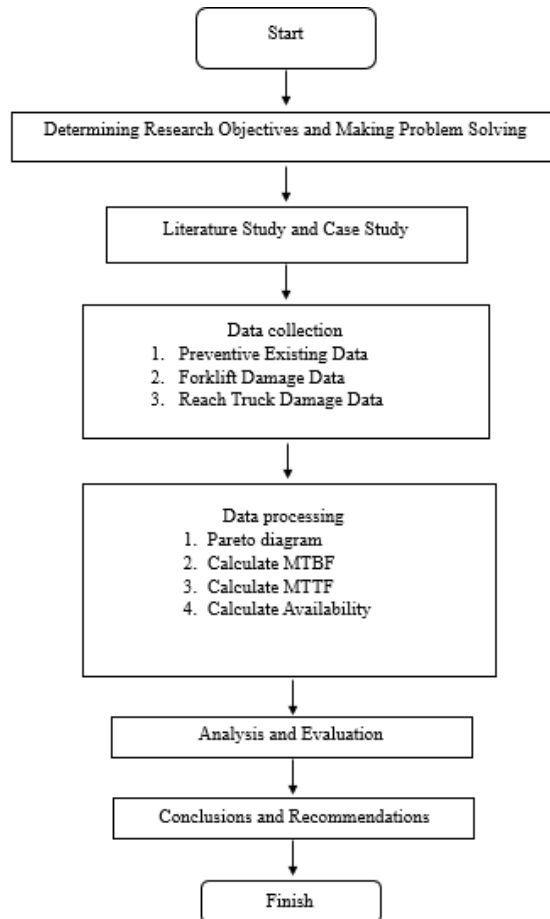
Start

Determining Research Objectives and Making Problem Solving

Literature Study and Case Study

Data collection
1. Preventive Existing Data
2. Forklift Damage Data
3. Reach Truck Damage Data

Data processing
1. Pareto diagram
2. Calculate MTBF
3. Calculate MTTF
4. Calculate Availability

Analysis and Evaluation

Conclusions and Recommendations

Finish